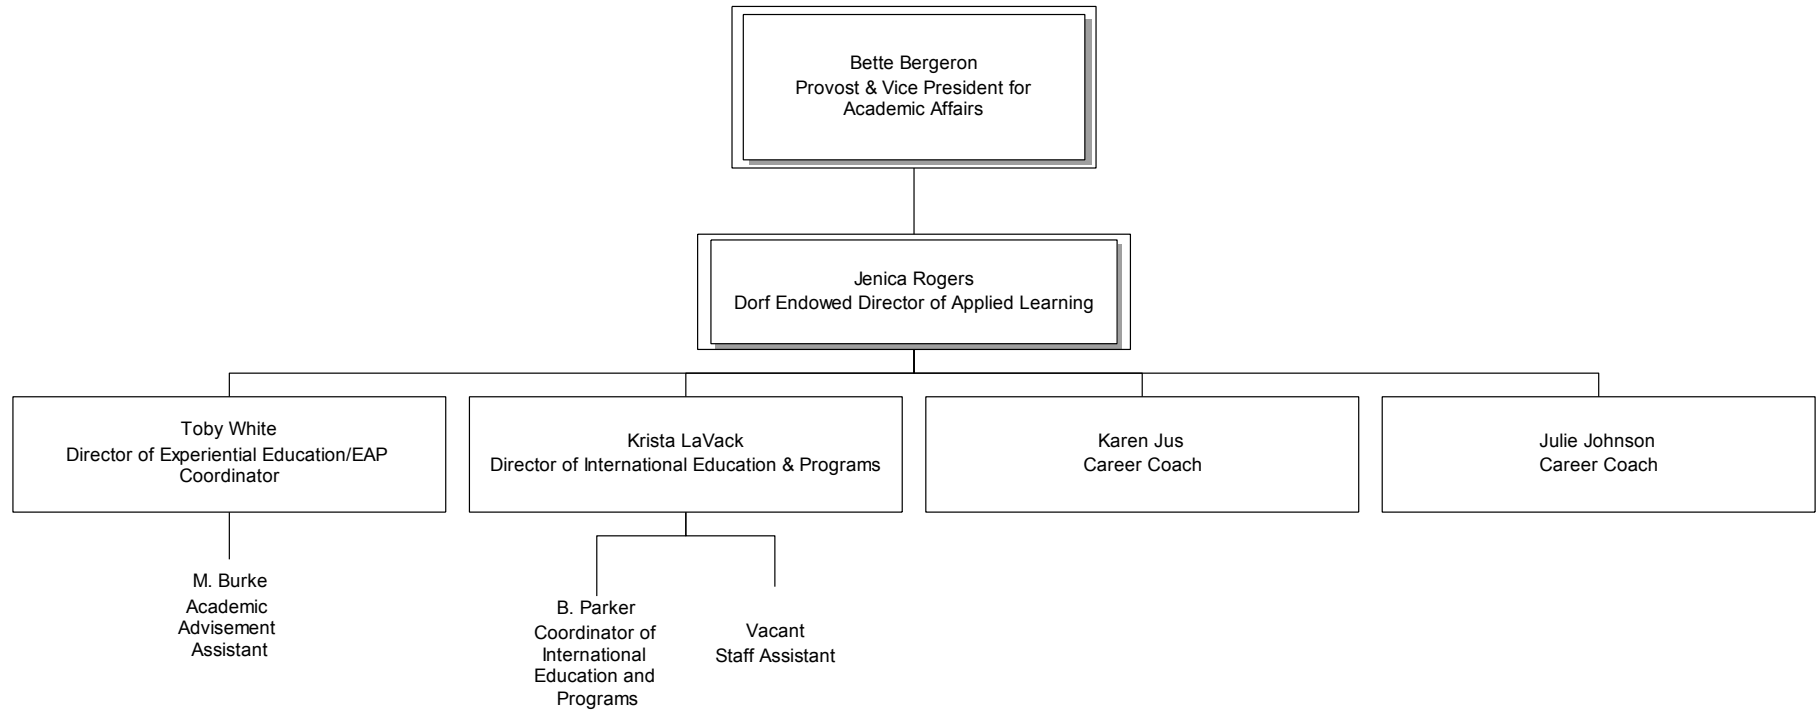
Bette Bergeron
Provost & Vice President for Academic Affairs

Jenica Rogers
Dorf Endowed Director of Applied Learning

Toby White
Director of Experiential Education/EAP Coordinator

Krista LaVack
Director of International Education & Programs

Karen Jus
Career Coach

Julie Johnson
Career Coach

M. Burke
Academic Advisement Assistant

B. Parker
Coordinator of International Education and Programs

Vacant
Staff Assistant